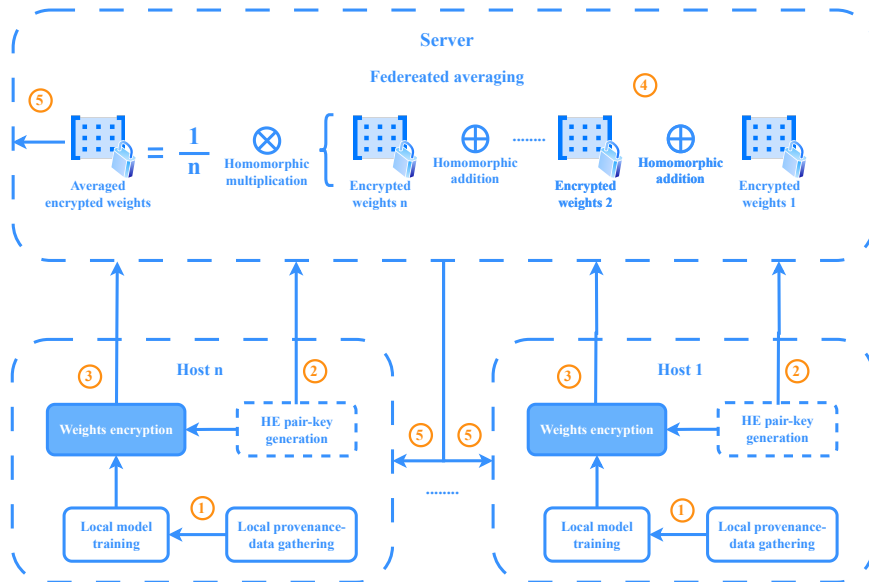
Server

Federeated averaging

5

4

= $\frac{1}{n}$ $\otimes$ Homomorphic multiplication

Averaged encrypted weights

Encrypted weights n

$\oplus$ Homomorphic addition

.......

Encrypted weights 2

$\oplus$ Homomorphic addition

Encrypted weights 1

Host n

3

2

Weights encryption

HE pair-key generation

1

Local model training

Local provenance-data gathering

5 5

.......

Host 1

3

2

Weights encryption

HE pair-key generation

1

Local model training

Local provenance-data gathering